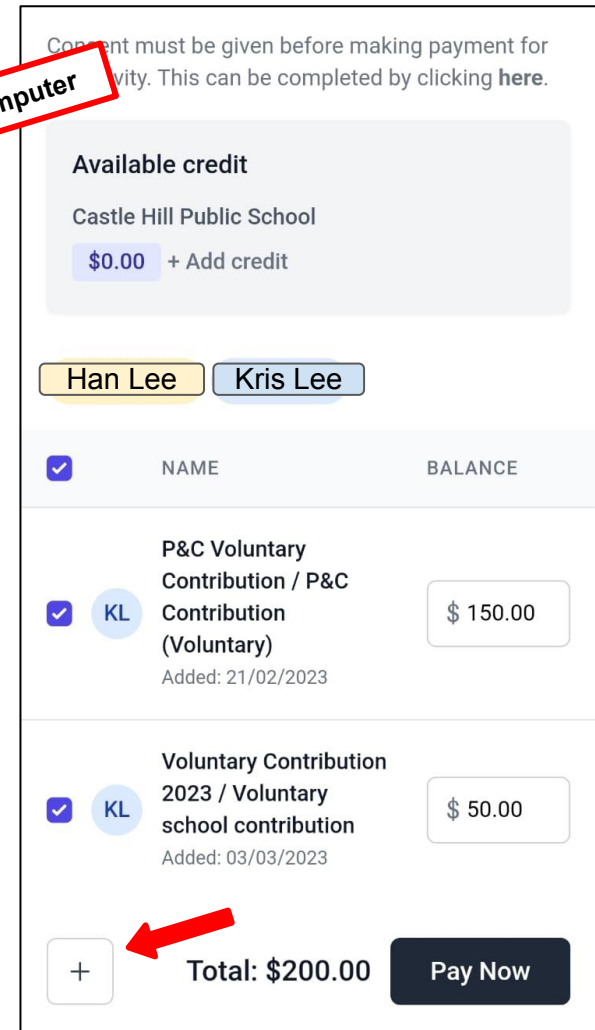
mputer

Con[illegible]ent must be given before making payment for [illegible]vity. This can be completed by clicking **here**.

Available credit

Castle Hill Public School

$0.00 + Add credit

Han Lee Kris Lee

| | NAME | BALANCE |
|---|---|---|
| KL | P&C Voluntary Contribution / P&C Contribution (Voluntary) Added: 21/02/2023 | $ 150.00 |
| KL | Voluntary Contribution 2023 / Voluntary school contribution Added: 03/03/2023 | $ 50.00 |

+ Total: $200.00 Pay Now